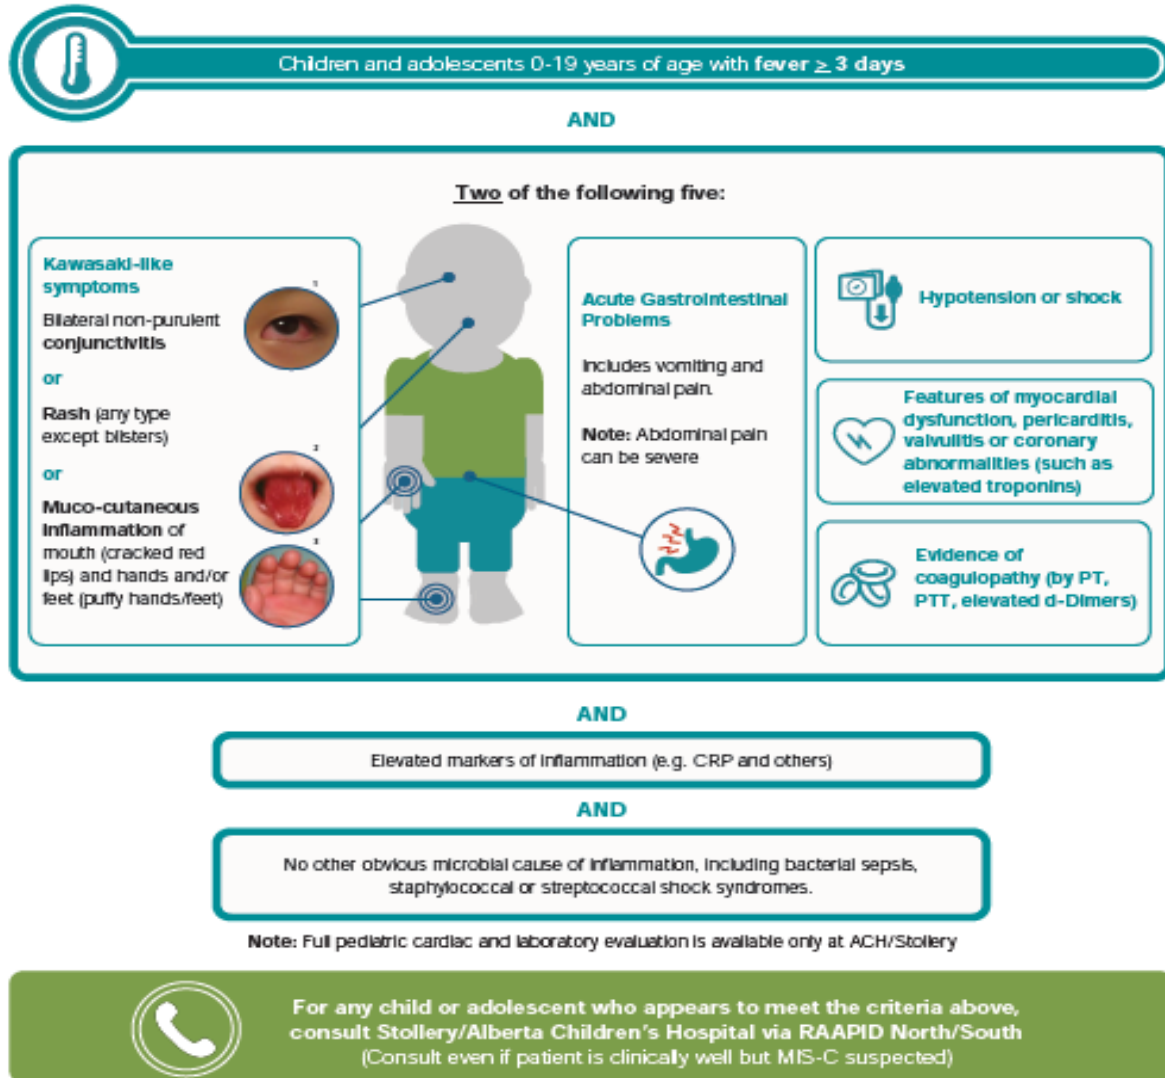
Children and adolescents 0-19 years of age with fever $\geq$ 3 days

AND

Two of the following five:

Kawasaki-like symptoms

Bilateral non-purulent conjunctivitis

or

Rash (any type except blisters)

or

Muco-cutaneous inflammation of mouth (cracked red lips) and hands and/or feet (puffy hands/feet)

Acute Gastrointestinal Problems

Includes vomiting and abdominal pain.

Note: Abdominal pain can be severe

Hypotension or shock

Features of myocardial dysfunction, pericarditis, valvulitis or coronary abnormalities (such as elevated troponins)

Evidence of coagulopathy (by PT, PTT, elevated d-Dimers)

AND

Elevated markers of inflammation (e.g. CRP and others)

AND

No other obvious microbial cause of inflammation, including bacterial sepsis, staphylococcal or streptococcal shock syndromes.

Note: Full pediatric cardiac and laboratory evaluation is available only at ACH/Stollery

For any child or adolescent who appears to meet the criteria above, consult Stollery/Alberta Children's Hospital via RAAPID North/South
(Consult even if patient is clinically well but MIS-C suspected)